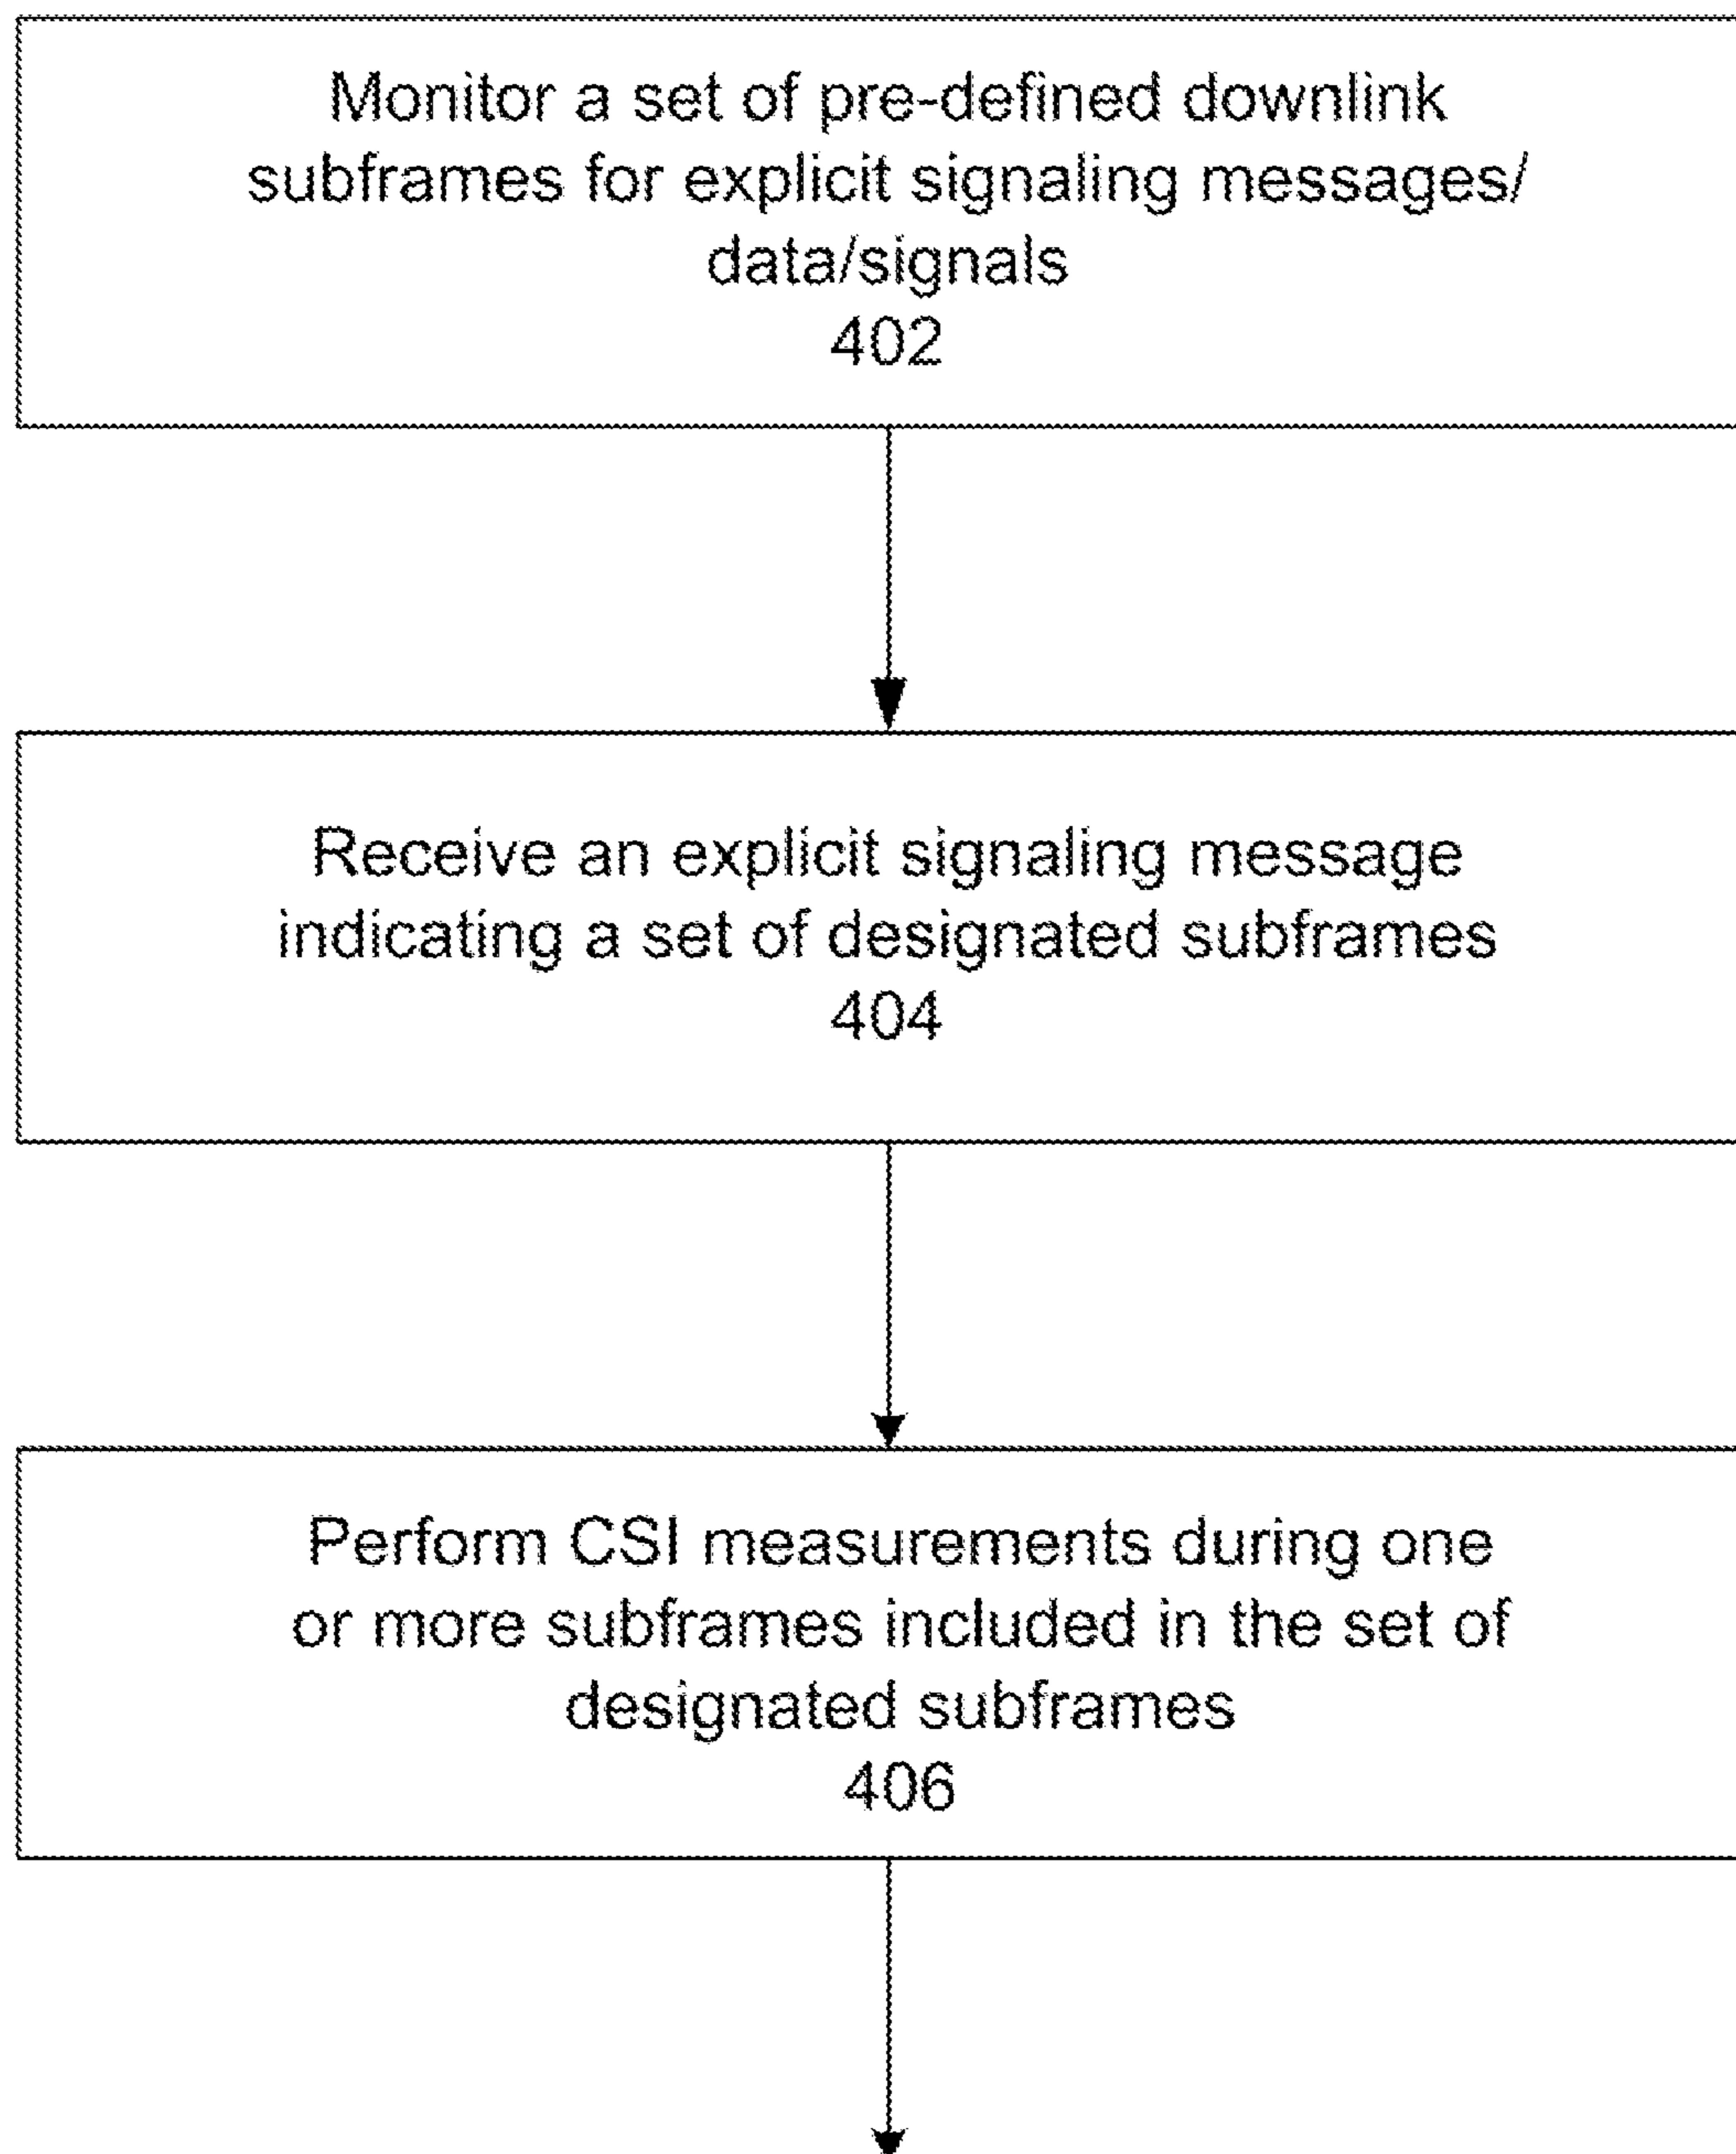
Monitor a set of pre-defined downlink subframes for explicit signaling messages/ data/signals
402

Receive an explicit signaling message indicating a set of designated subframes
404

Perform CSI measurements during one or more subframes included in the set of designated subframes
406